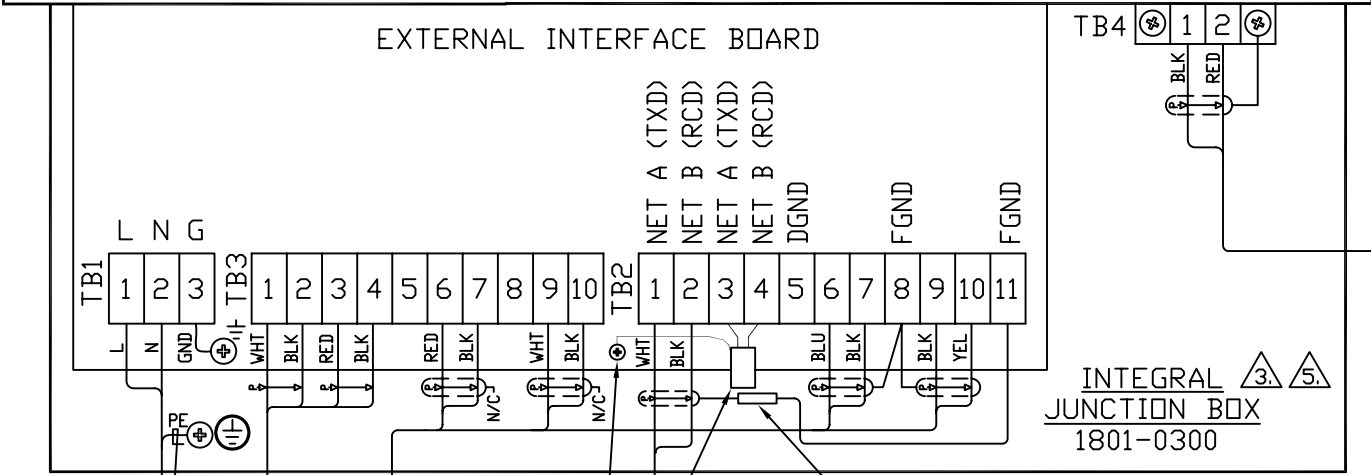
EXTERNAL INTERFACE BOARD

TB4 1 2
BLK RED

L N G
TB1 1 2 3
L N GND

TB3 1 2 3 4 5 6 7 8 9 10
WHT BLK RED BLK RED BLK WHT BLK
N/C N/C

NET A (TXD)
NET B (RCD)
NET A (TXD)
NET B (RCD)
DGND
FGND
FGND

TB2 1 2 3 4 5 6 7 8 9 10 11
WHT BLK BLU BLK BLK YEL

PE

INTEGRAL 3 5
JUNCTION BOX
1801-0300